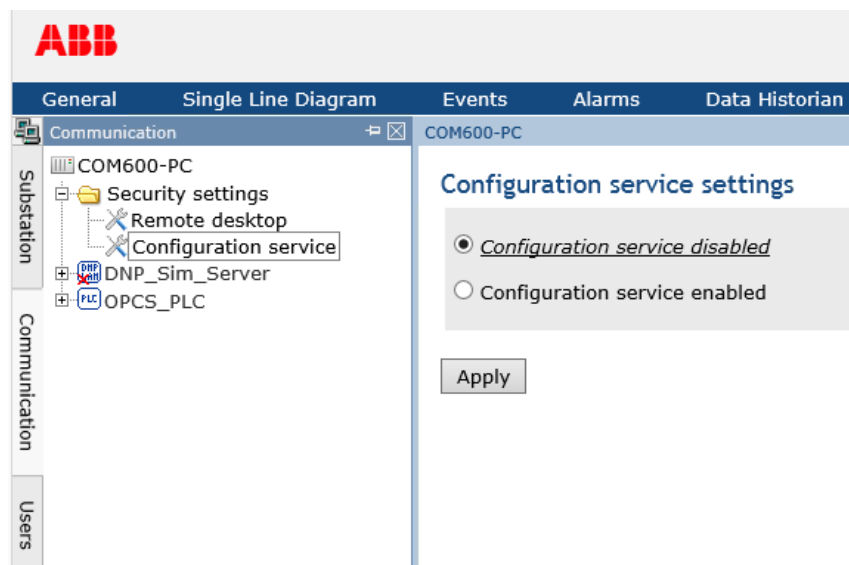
ABB

General Single Line Diagram Events Alarms Data Historian

Communication

COM600-PC

Security settings

Remote desktop

Configuration service

DNP_Sim_Server

OPCS_PLC

Substation

Communication

Users

COM600-PC

Configuration service settings

Configuration service disabled

Configuration service enabled

Apply